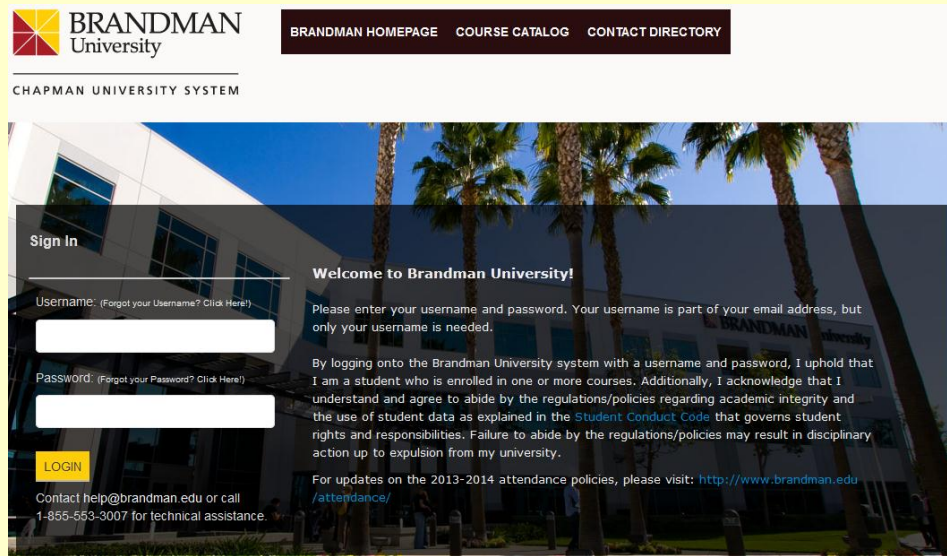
BRANDMAN
University

CHAPMAN UNIVERSITY SYSTEM

BRANDMAN HOMEPAGE COURSE CATALOG CONTACT DIRECTORY

Sign In

Username: (Forgot your Username? Click Here!)

Password: (Forgot your Password? Click Here!)

LOGIN

Contact help@brandman.edu or call 1-855-553-3007 for technical assistance.

Welcome to Brandman University!

Please enter your username and password. Your username is part of your email address, but only your username is needed.

By logging onto the Brandman University system with a username and password, I uphold that I am a student who is enrolled in one or more courses. Additionally, I acknowledge that I understand and agree to abide by the regulations/policies regarding academic integrity and the use of student data as explained in the Student Conduct Code that governs student rights and responsibilities. Failure to abide by the regulations/policies may result in disciplinary action up to expulsion from my university.

For updates on the 2013-2014 attendance policies, please visit: http://www.brandman.edu/attendance/

BRANDMAN University